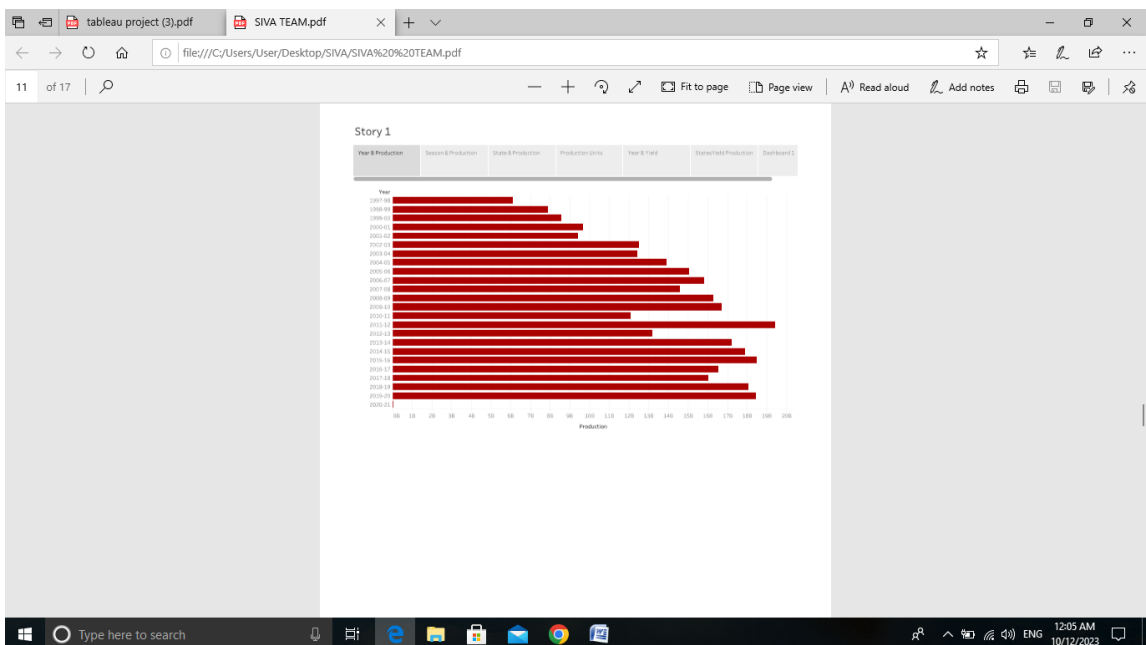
tableau project (3).pdf
SIVA TEAM.pdf
file:///C:/Users/User/Desktop/SIVA/SIVA%20%20TEAM.pdf
11 of 17
Fit to page
Page view
Read aloud
Add notes

Story 1

Year & Production | Season & Production | State & Production | Production Units | Year & Yield | States Yield Production | Dashboard 1

Year
1997-98
1998-99
1999-00
2000-01
2001-02
2002-03
2003-04
2004-05
2005-06
2006-07
2007-08
2008-09
2009-10
2010-11
2011-12
2012-13
2013-14
2014-15
2015-16
2016-17
2017-18
2018-19
2019-20
2020-21

0B 10 20 30 40 50 60 70 80 90 100 110 120 130 140 150 160 170 180 190 200
Production

Type here to search
ENG
12:05 AM
10/12/2023